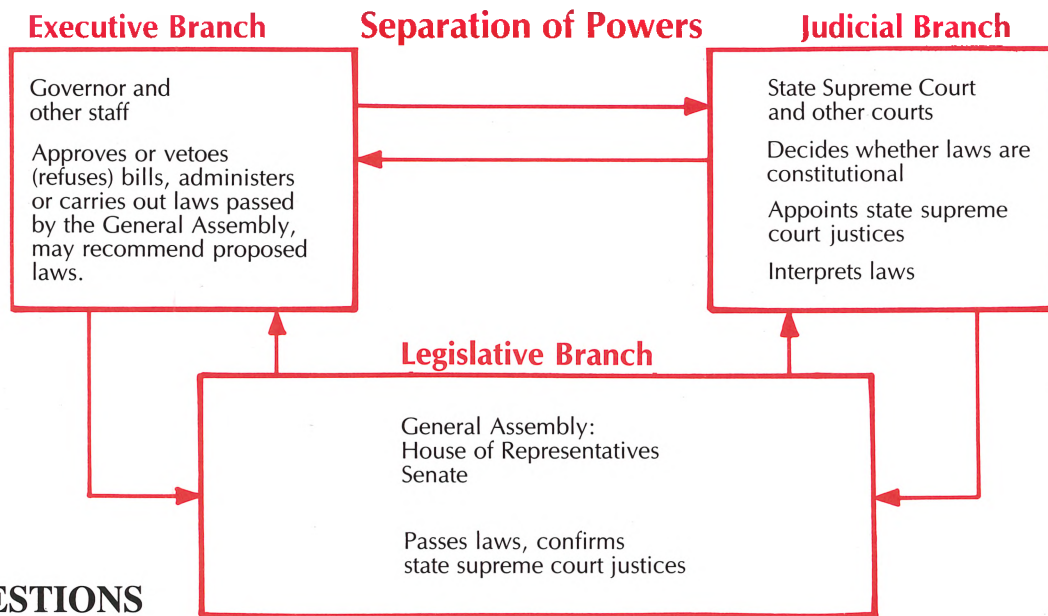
Executive Branch

Separation of Powers

Judicial Branch

Governor and other staff

Approves or vetoes (refuses) bills, administers or carries out laws passed by the General Assembly, may recommend proposed laws.

State Supreme Court and other courts

Decides whether laws are constitutional

Appoints state supreme court justices

Interprets laws

Legislative Branch

General Assembly:
House of Representatives
Senate

Passes laws, confirms state supreme court justices

ESTIONS